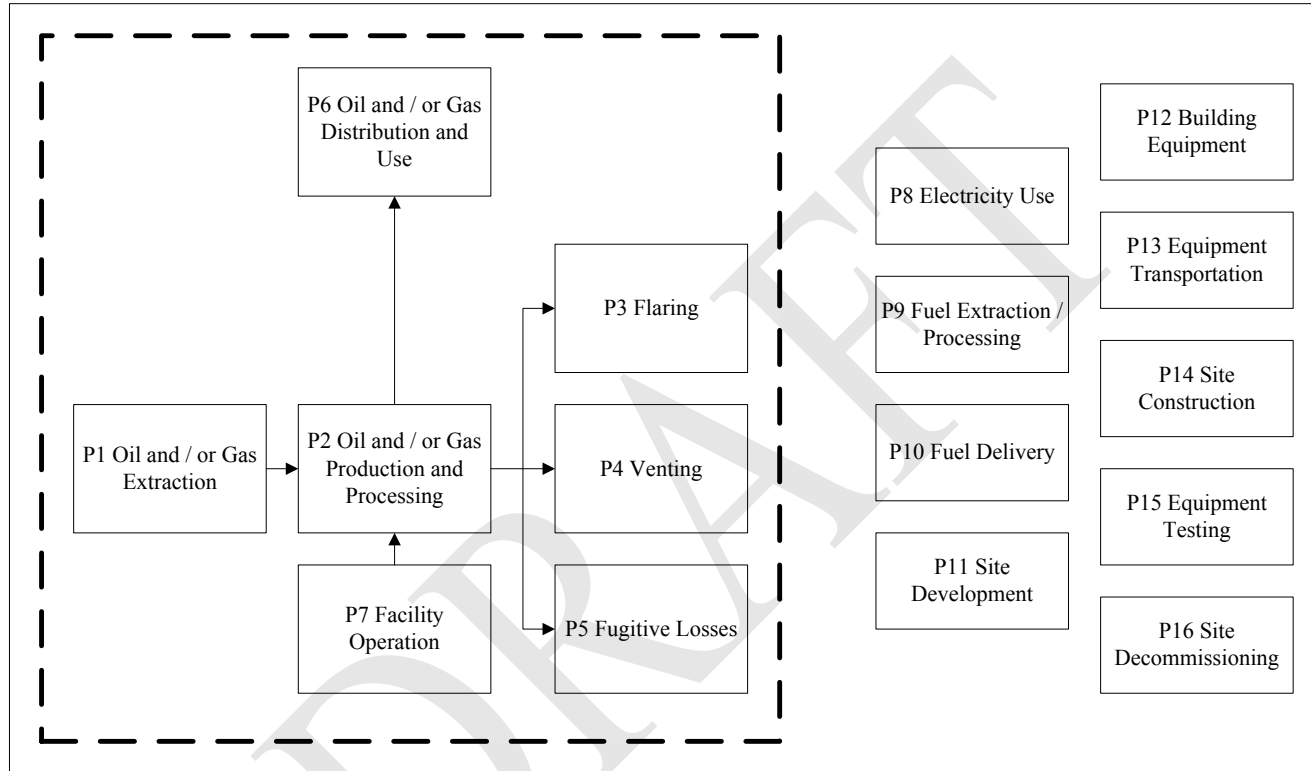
P6 Oil and / or Gas Distribution and Use

P3 Flaring

P1 Oil and / or Gas Extraction

P2 Oil and / or Gas Production and Processing

P4 Venting

P7 Facility Operation

P5 Fugitive Losses

P8 Electricity Use

P9 Fuel Extraction / Processing

P10 Fuel Delivery

P11 Site Development

P12 Building Equipment

P13 Equipment Transportation

P14 Site Construction

P15 Equipment Testing

P16 Site Decommissioning

DRAFT